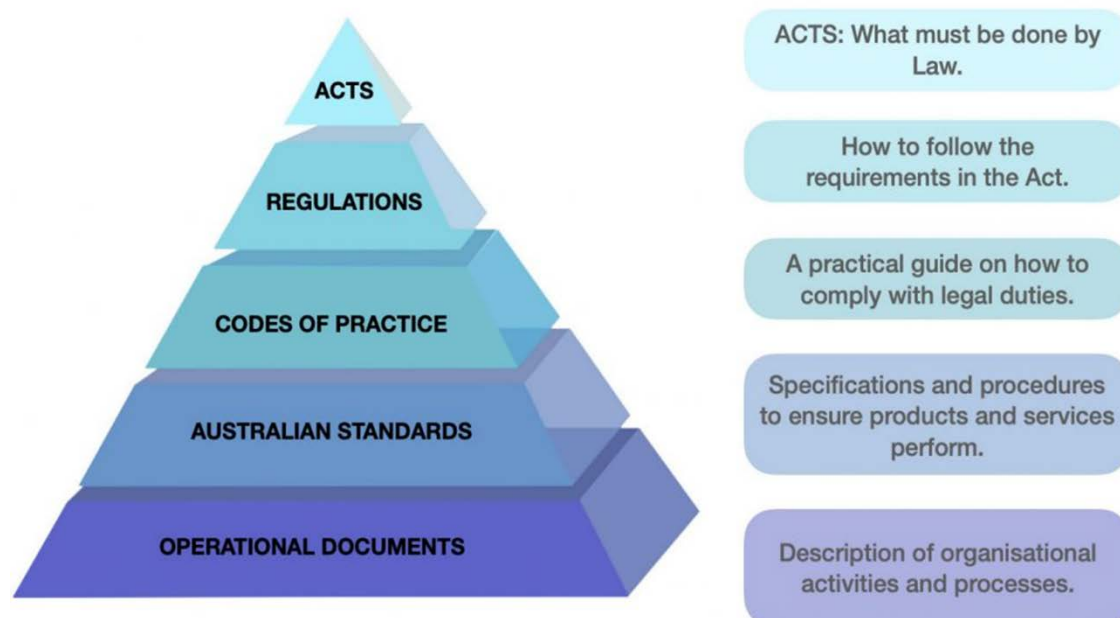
ACTS

REGULATIONS

CODES OF PRACTICE

AUSTRALIAN STANDARDS

OPERATIONAL DOCUMENTS

ACTS: What must be done by Law.

How to follow the requirements in the Act.

A practical guide on how to comply with legal duties.

Specifications and procedures to ensure products and services perform.

Description of organisational activities and processes.